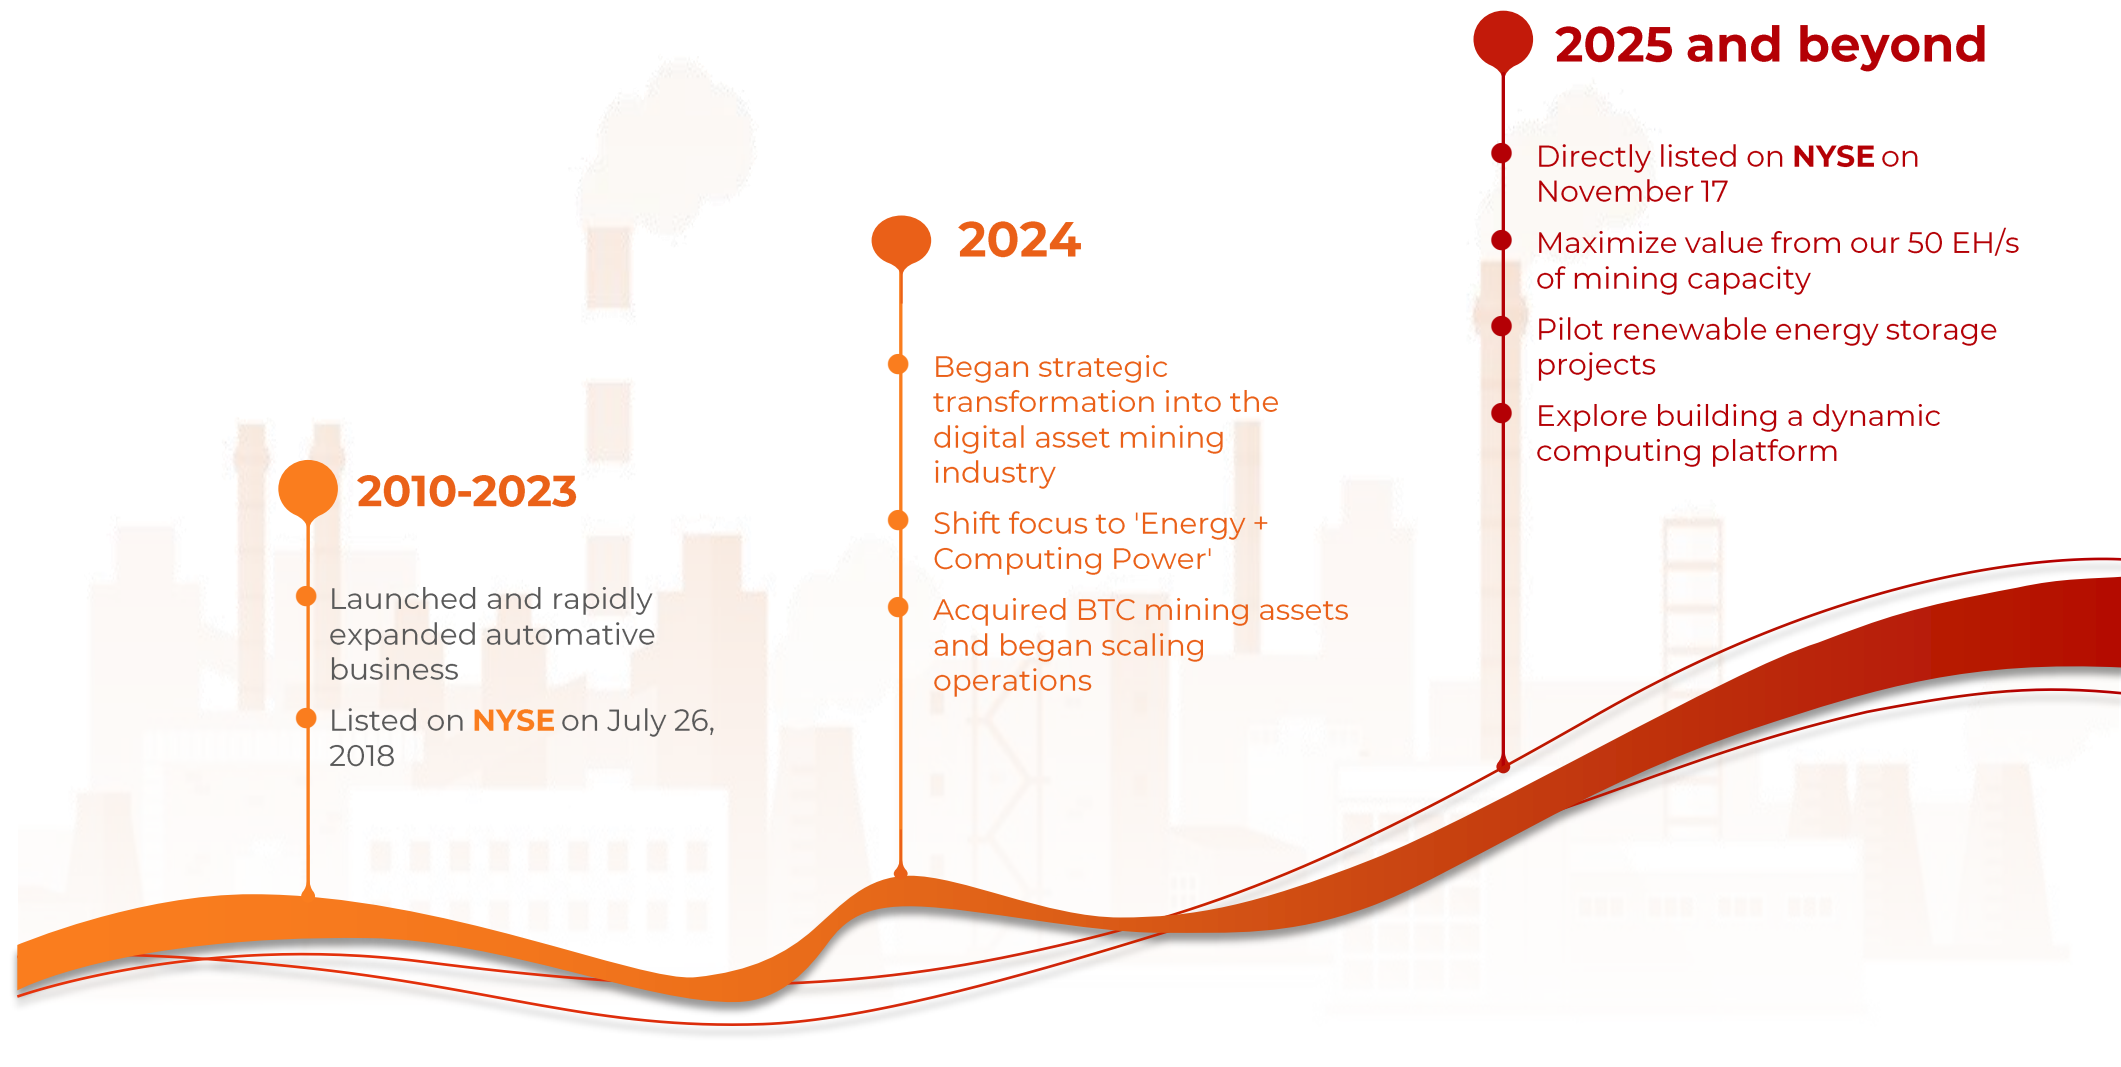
2010-2023

Launched and rapidly expanded automative business

Listed on NYSE on July 26, 2018

2024

Began strategic transformation into the digital asset mining industry

Shift focus to 'Energy + Computing Power'

Acquired BTC mining assets and began scaling operations

2025 and beyond

Directly listed on NYSE on November 17

Maximize value from our 50 EH/s of mining capacity

Pilot renewable energy storage projects

Explore building a dynamic computing platform